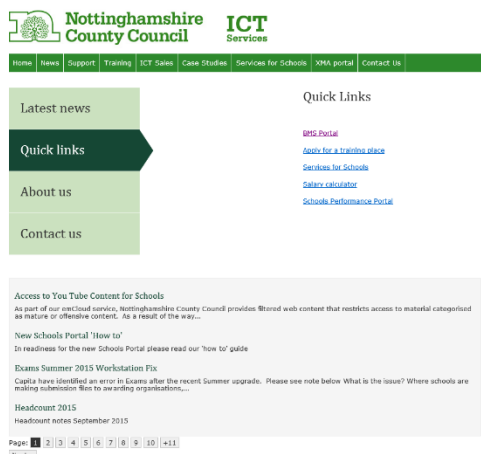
Nottinghamshire County Council

ICT Services

Home | News | Support | Training | ICT Sales | Case Studies | Services for Schools | XMA portal | Contact Us

Latest news

Quick links

About us

Contact us

Quick Links

BMS Portal

Apply for a training place

Services for Schools

Salary calculator

Schools Performance Portal

Access to You Tube Content for Schools

As part of our emCloud service, Nottinghamshire County Council provides filtered web content that restricts access to material categorised as mature or offensive content. As a result of the way...

New Schools Portal 'How to'

In readiness for the new Schools Portal please read our 'how to' guide

Exams Summer 2015 Workstation Fix

Capita have identified an error in Exams after the recent Summer upgrade. Please see note below What is the issue? Where schools are making submission files to awarding organisations,...

Headcount 2015

Headcount notes September 2015

Page: 1 2 3 4 5 6 7 8 9 10 +11